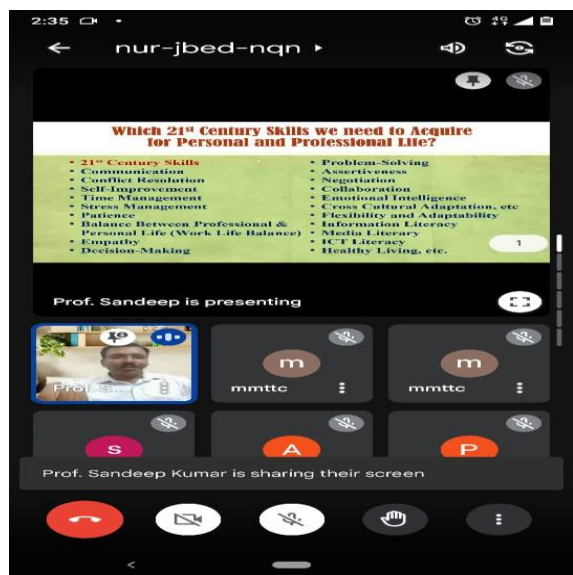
2:35

nur-jbed-nqn

Which 21st Century Skills we need to Acquire for Personal and Professional Life?

• 21st Century Skills
• Communication
• Conflict Resolution
• Self-Improvement
• Time Management
• Stress Management
• Patience
• Balance Between Professional & Personal Life (Work Life Balance)
• Empathy
• Decision-Making

• Problem-Solving
• Assertiveness
• Negotiation
• Collaboration
• Emotional Intelligence
• Cross Cultural Adaptation, etc
• Flexibility and Adaptability
• Information Literacy
• Media Literacy
• ICT Literacy
• Healthy Living, etc.

1

Prof. Sandeep is presenting

Prof. S

m
mmttc

m
mmttc

S

A

P

Prof. Sandeep Kumar is sharing their screen